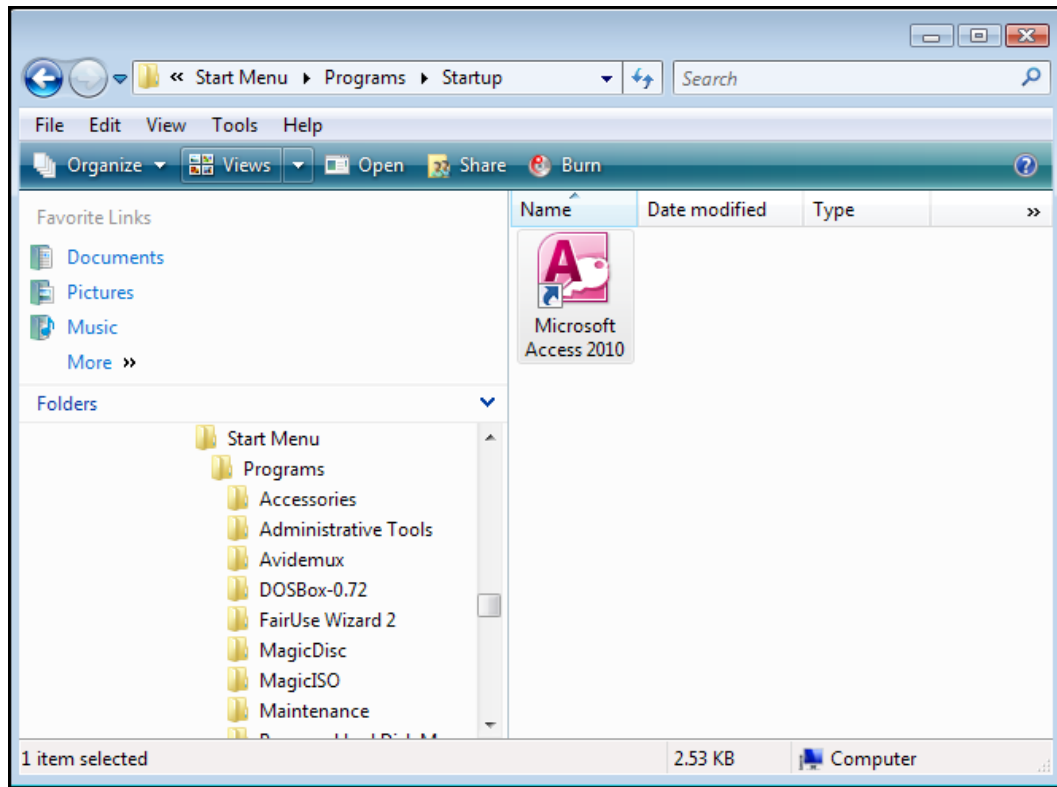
« Start Menu ▸ Programs ▸ Startup

Search

File Edit View Tools Help

Organize Views Open Share Burn

Favorite Links

Documents

Pictures

Music

More »

Folders

Start Menu

Programs

Accessories

Administrative Tools

Avidemux

DOSBox-0.72

FairUse Wizard 2

MagicDisc

MagicISO

Maintenance

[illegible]

Name Date modified Type »

Microsoft Access 2010

1 item selected 2.53 KB Computer